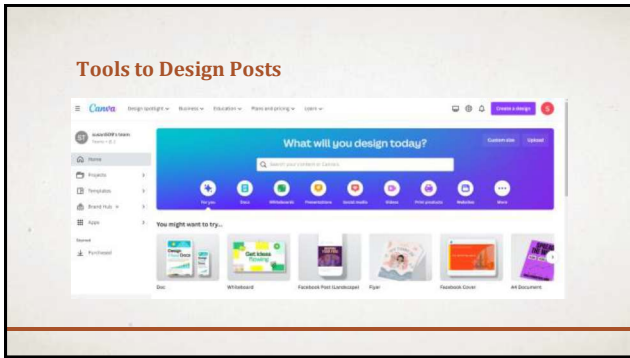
Tools to Design Posts

Canva Design spotlight Business Education Plans and pricing Learn

Create a design S

ST Team

Home

Projects

Templates

Brand Hub

Apps

Starred

Purchased

What will you design today?

Custom size Upload

Search your content or Canva's

For you Docs Whiteboards Presentations Social media Videos Print products Websites More

You might want to try...

Design Docs

Get Ideas Flowing

Doc Whiteboard Facebook Post (Landscape) Flyer Facebook Cover A4 Document